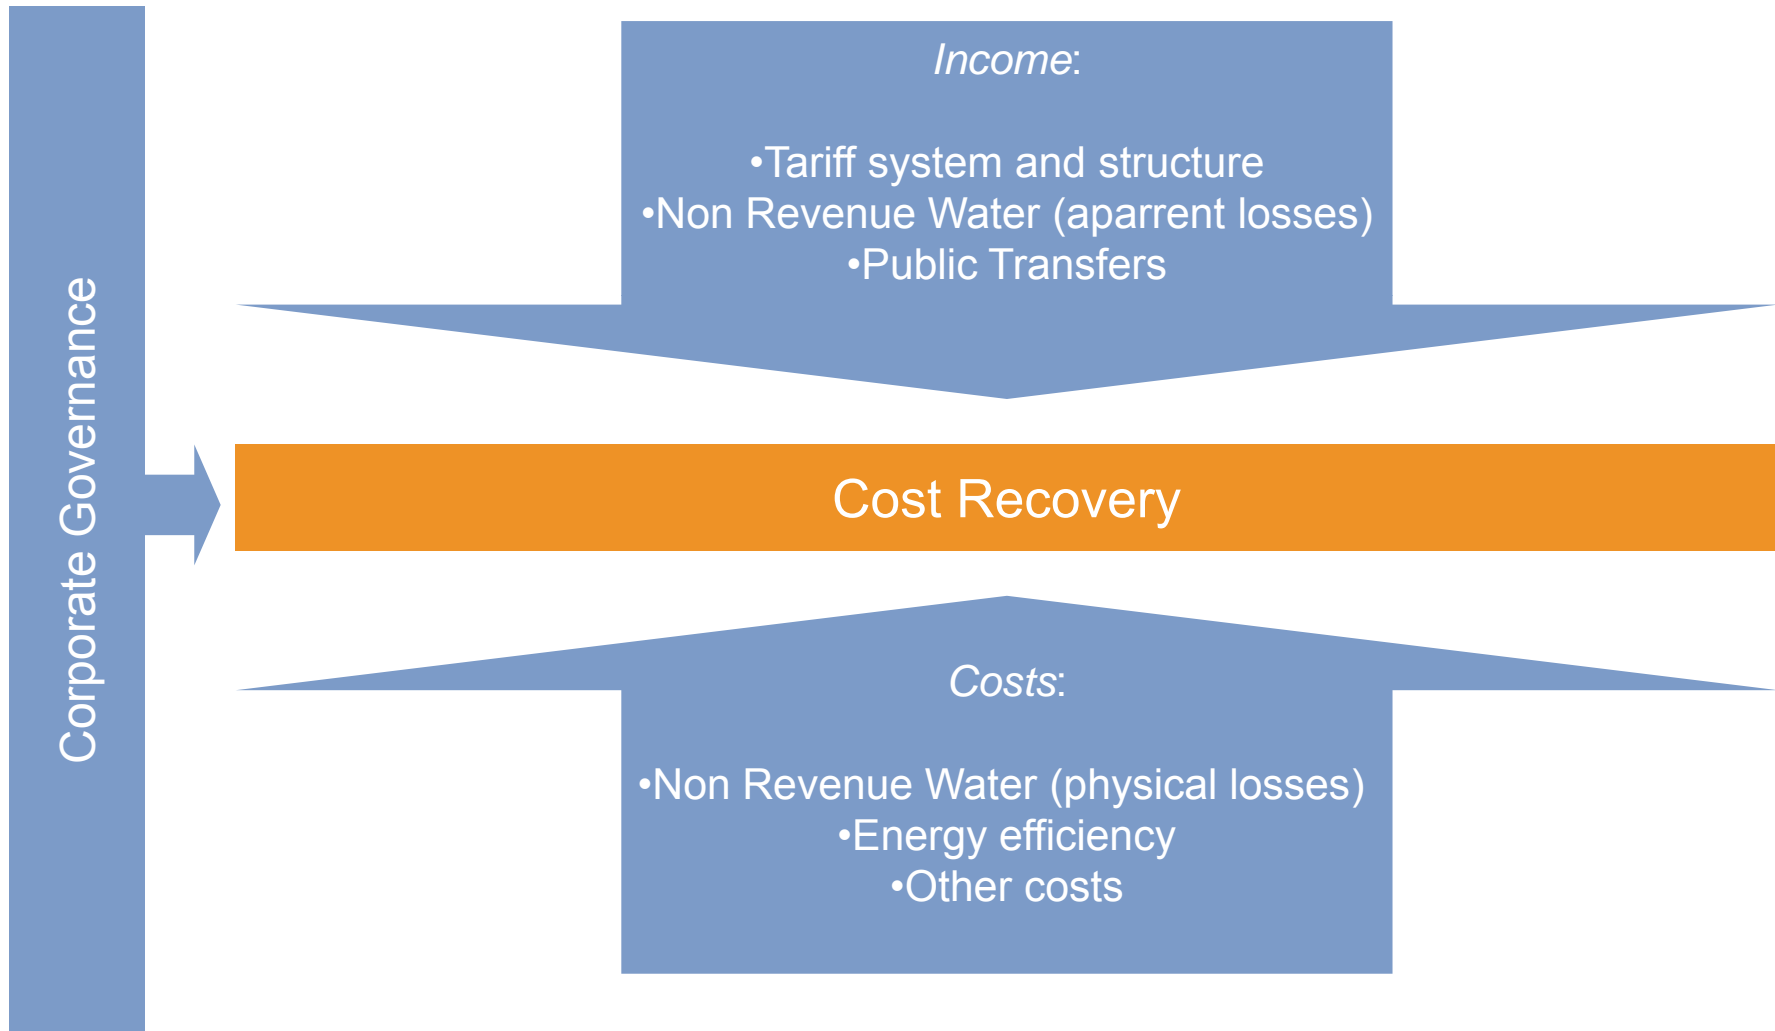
Corporate Governance

Income:

•Tariff system and structure
•Non Revenue Water (aparrent losses)
•Public Transfers

Cost Recovery

Costs:

•Non Revenue Water (physical losses)
•Energy efficiency
•Other costs